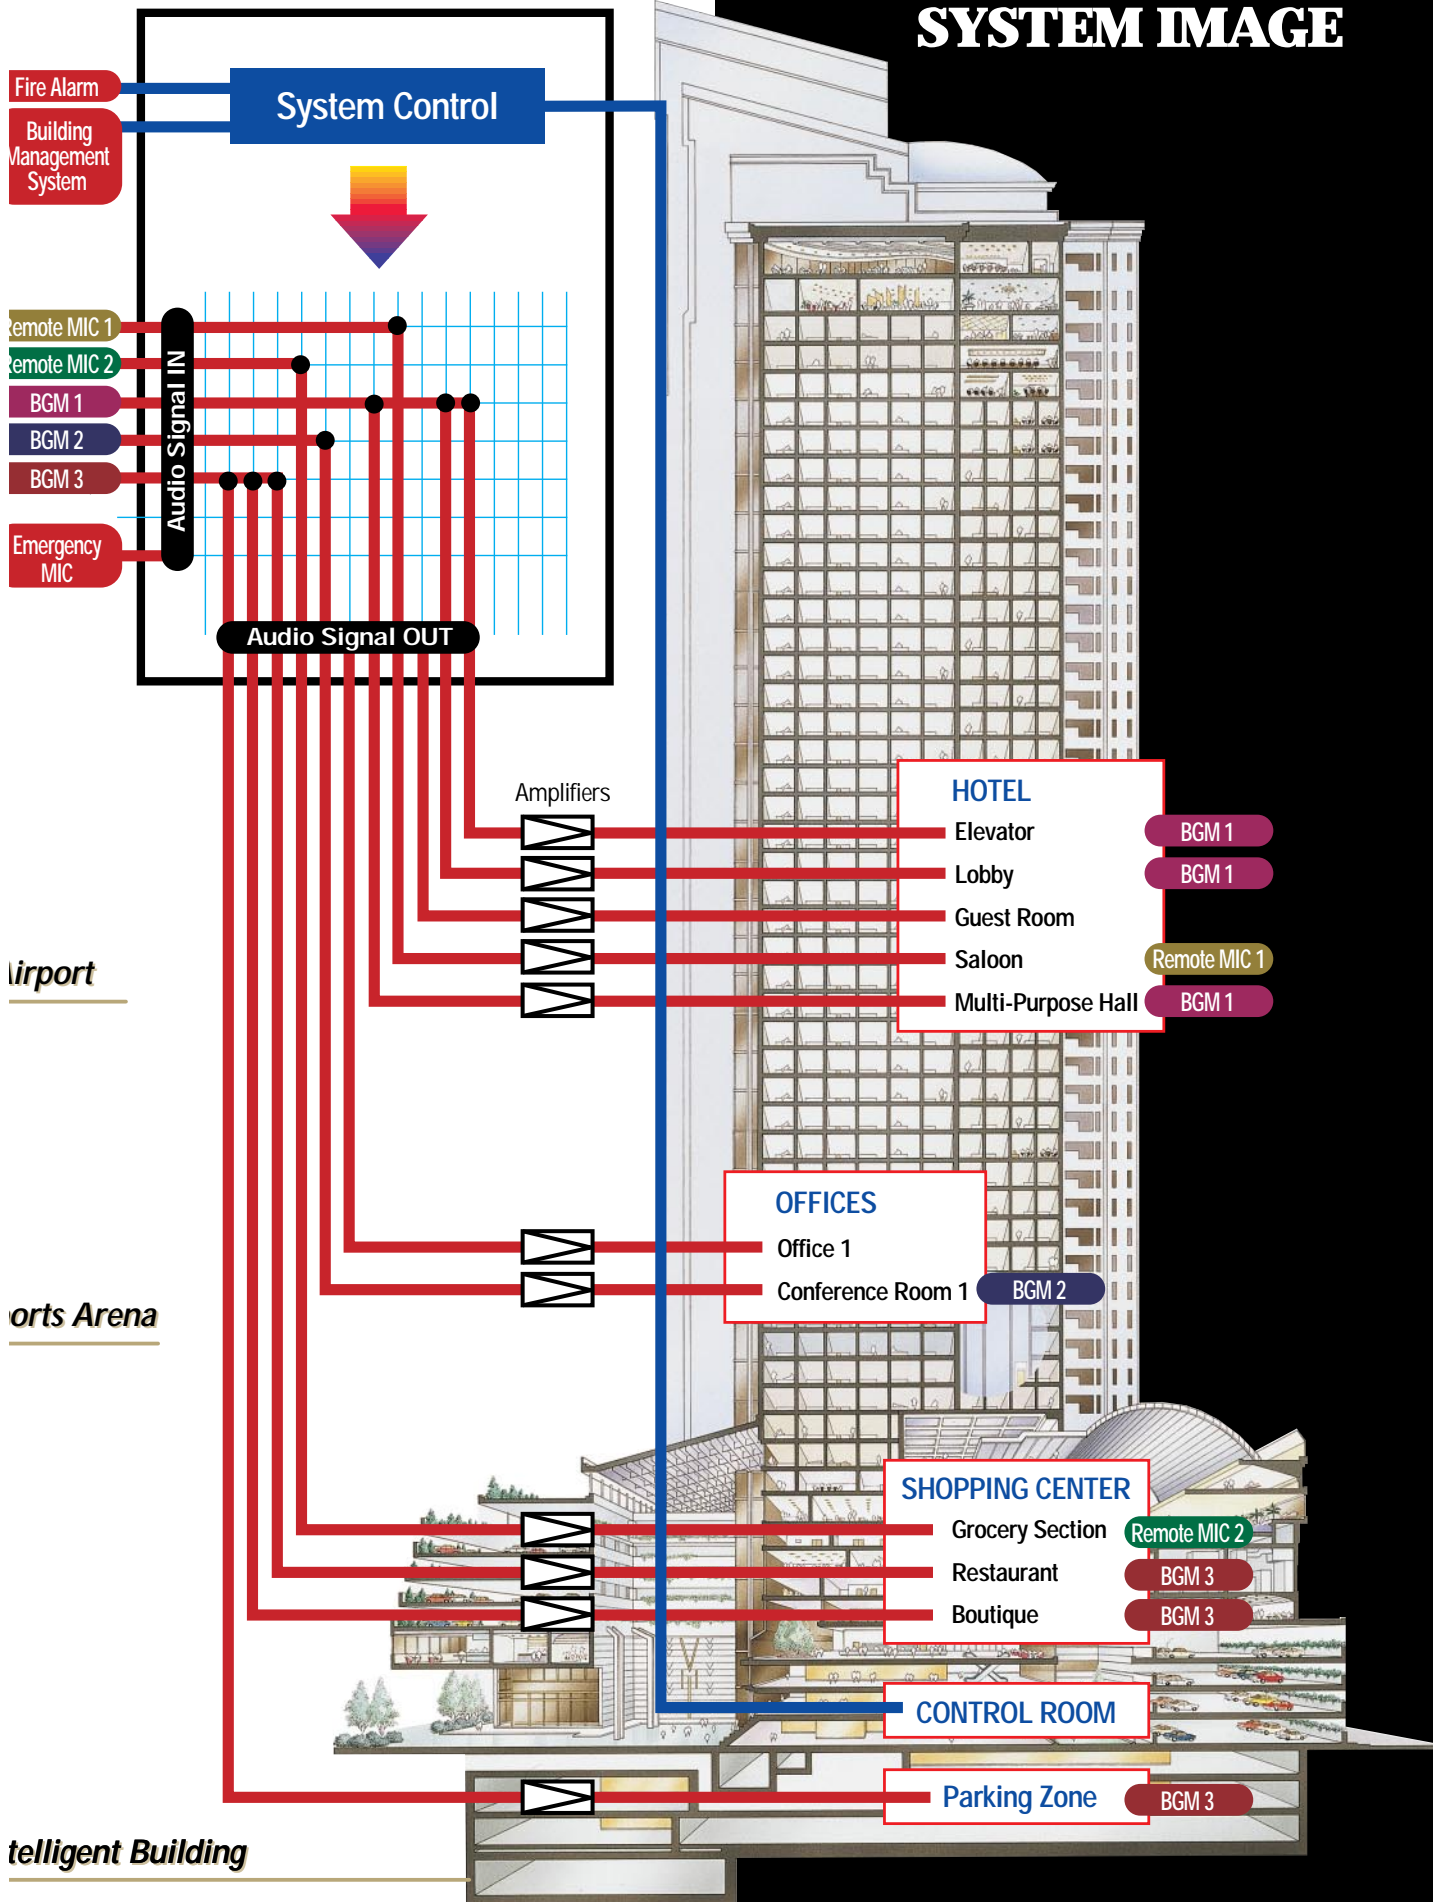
SYSTEM IMAGE

Fire Alarm
Building Management System
System Control

Remote MIC 1
Remote MIC 2
BGM 1
BGM 2
BGM 3
Emergency MIC
Audio Signal IN
Audio Signal OUT

Amplifiers

HOTEL
Elevator BGM 1
Lobby BGM 1
Guest Room
Saloon Remote MIC 1
Multi-Purpose Hall BGM 1

irport

OFFICES
Office 1
Conference Room 1 BGM 2

orts Arena

SHOPPING CENTER
Grocery Section Remote MIC 2
Restaurant BGM 3
Boutique BGM 3

CONTROL ROOM

Parking Zone BGM 3

telligent Building